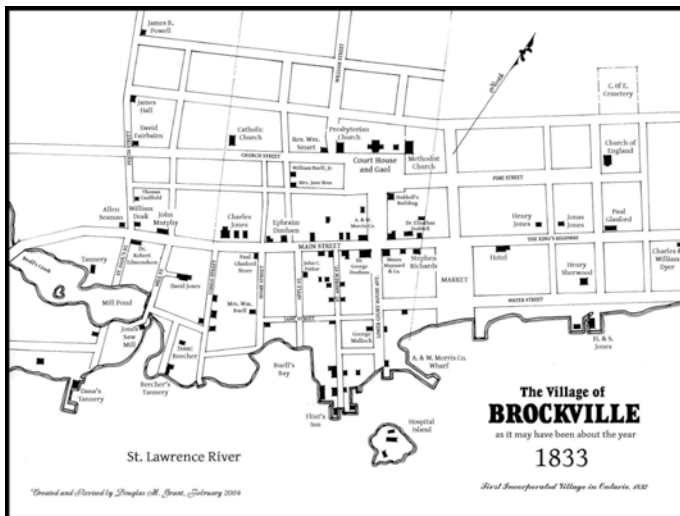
James B. Powell

James Hall

David Fairbairn

Catholic Church

Rev. Wm. Smart

Presbyterian Church

WILLIAM STREET

North

C. of E. Cemetery

Church of England

CHURCH STREET

William Buell, Jr.

Mrs. Jane Ross

Court House and Gaol

Methodist Church

PINE STREET

Thomas Caulfield

Allen Seaman

William Doak

John Murphy

Charles Jones

Ephraim Dunham

A. & W. Morris Co.

Hubbell's Building

Dr. Elnathan Hubbell

Henry Jones

Jonas Jones

Paul Glasford

THE KING'S HIGHWAY

Charles William Dyer

Buell's Creek

Tannery

Dr. Robert Edmondson

MAIN STREET

Paul Glasford Store

John C. Potter

Dr. George Dunham

Moses Maynard & Co.

Stephen Richards

Hotel

Henry Sherwood

MARKET

David Jones

Mill Pond

Mrs. Wm. Buell

WATER STREET

Jones's Saw Mill

Isaac Beecher

George Malloch

A. & W. Morris Co. Wharf

H. & S. Jones

Beecher's Tannery

Buell's Bay

Dana's Tannery

Flint's Inn

Hospital Island

The Village of
BROCKVILLE
as it may have been about the year
1833

St. Lawrence River

Created and Revised by Douglas M. Grant, February 2004

First Incorporated Village in Ontario, 1832